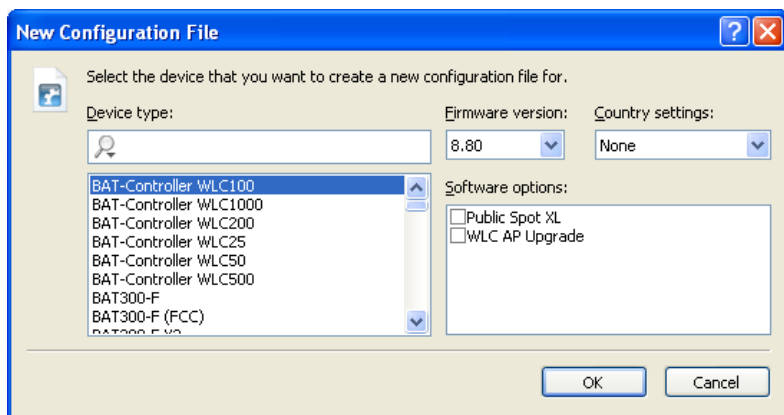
New Configuration File

?

X

Select the device that you want to create a new configuration file for.

Device type:

Firmware version:

Country settings:

8.80

None

BAT-Controller WLC100
BAT-Controller WLC1000
BAT-Controller WLC200
BAT-Controller WLC25
BAT-Controller WLC50
BAT-Controller WLC500
BAT300-F
BAT300-F (FCC)
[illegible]

Software options:

Public Spot XL
WLC AP Upgrade

OK

Cancel